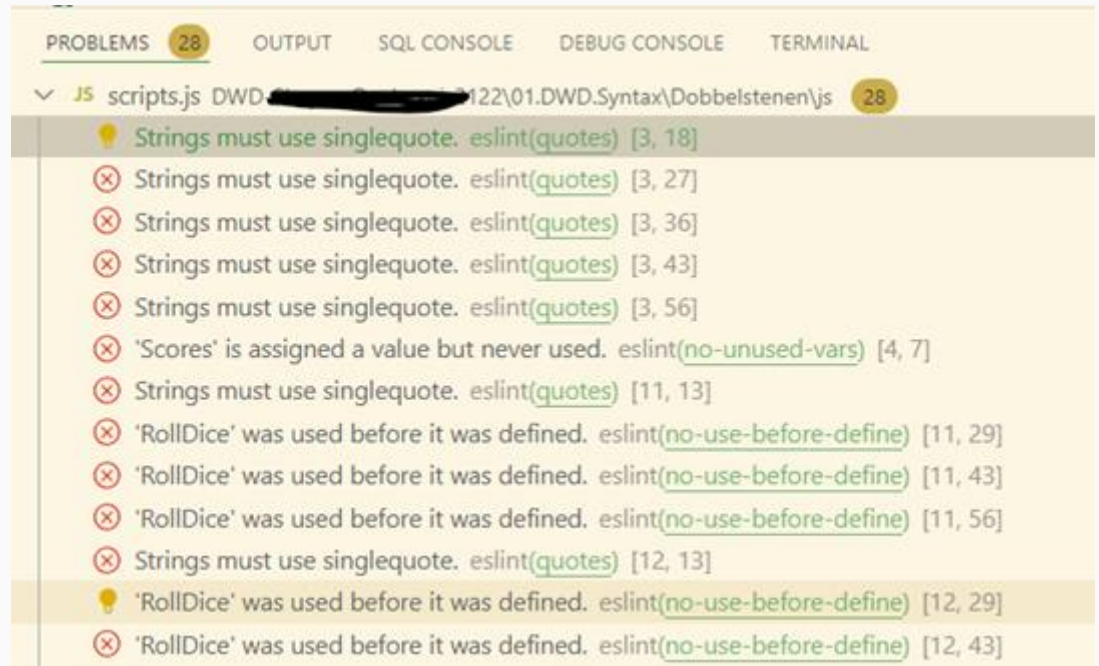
PROBLEMS 28 OUTPUT SQL CONSOLE DEBUG CONSOLE TERMINAL

JS scripts.js DWD-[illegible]122\01.DWD.Syntax\Dobbelstenen\js 28

Strings must use singlequote. eslint(quotes) [3, 18]

Strings must use singlequote. eslint(quotes) [3, 27]

Strings must use singlequote. eslint(quotes) [3, 36]

Strings must use singlequote. eslint(quotes) [3, 43]

Strings must use singlequote. eslint(quotes) [3, 56]

'Scores' is assigned a value but never used. eslint(no-unused-vars) [4, 7]

Strings must use singlequote. eslint(quotes) [11, 13]

'RollDice' was used before it was defined. eslint(no-use-before-define) [11, 29]

'RollDice' was used before it was defined. eslint(no-use-before-define) [11, 43]

'RollDice' was used before it was defined. eslint(no-use-before-define) [11, 56]

Strings must use singlequote. eslint(quotes) [12, 13]

'RollDice' was used before it was defined. eslint(no-use-before-define) [12, 29]

'RollDice' was used before it was defined. eslint(no-use-before-define) [12, 43]